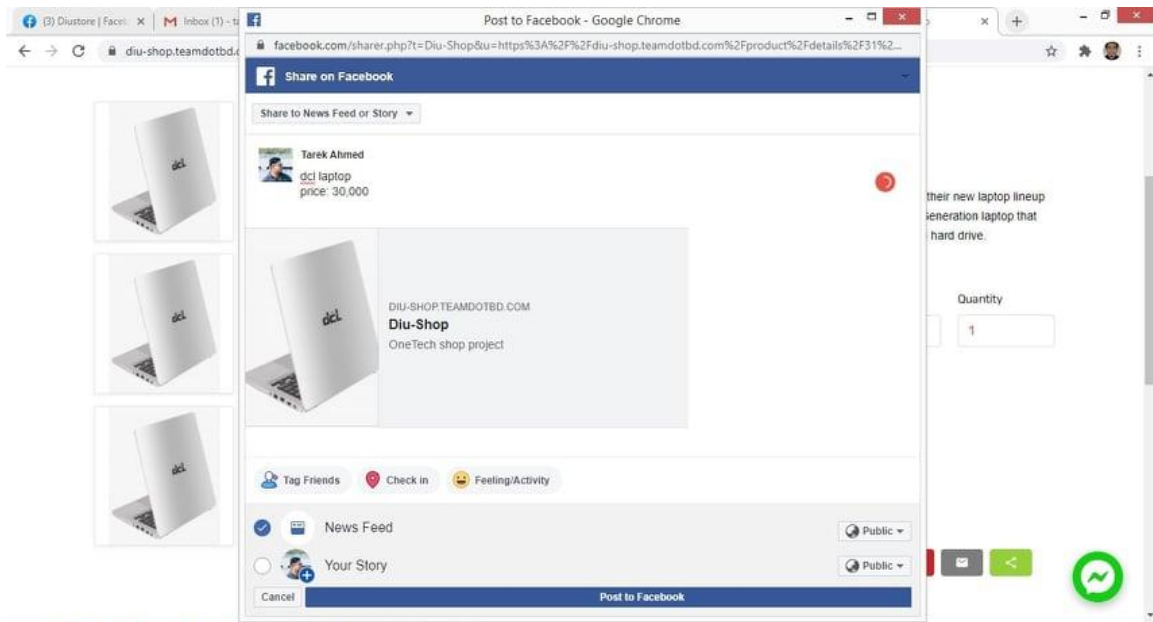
(3) Diustore | Faceb ×
M Inbox (1) - ta
diu-shop.teamdotbd.c
Post to Facebook - Google Chrome
facebook.com/sharer.php?t=Diu-Shop&u=https%3A%2F%2Fdiu-shop.teamdotbd.com%2Fproduct%2Fdetails%2F31%2...
Share on Facebook
Share to News Feed or Story
Tarek Ahmed
dcl laptop
price: 30,000
DIU-SHOP.TEAMDOTBD.COM
Diu-Shop
OneTech shop project
Tag Friends
Check in
Feeling/Activity
News Feed
Public
Your Story
Public
Cancel
Post to Facebook

their new laptop lineup
Generation laptop that
hard drive.

Quantity
1

dcl
dcl
dcl
dcl